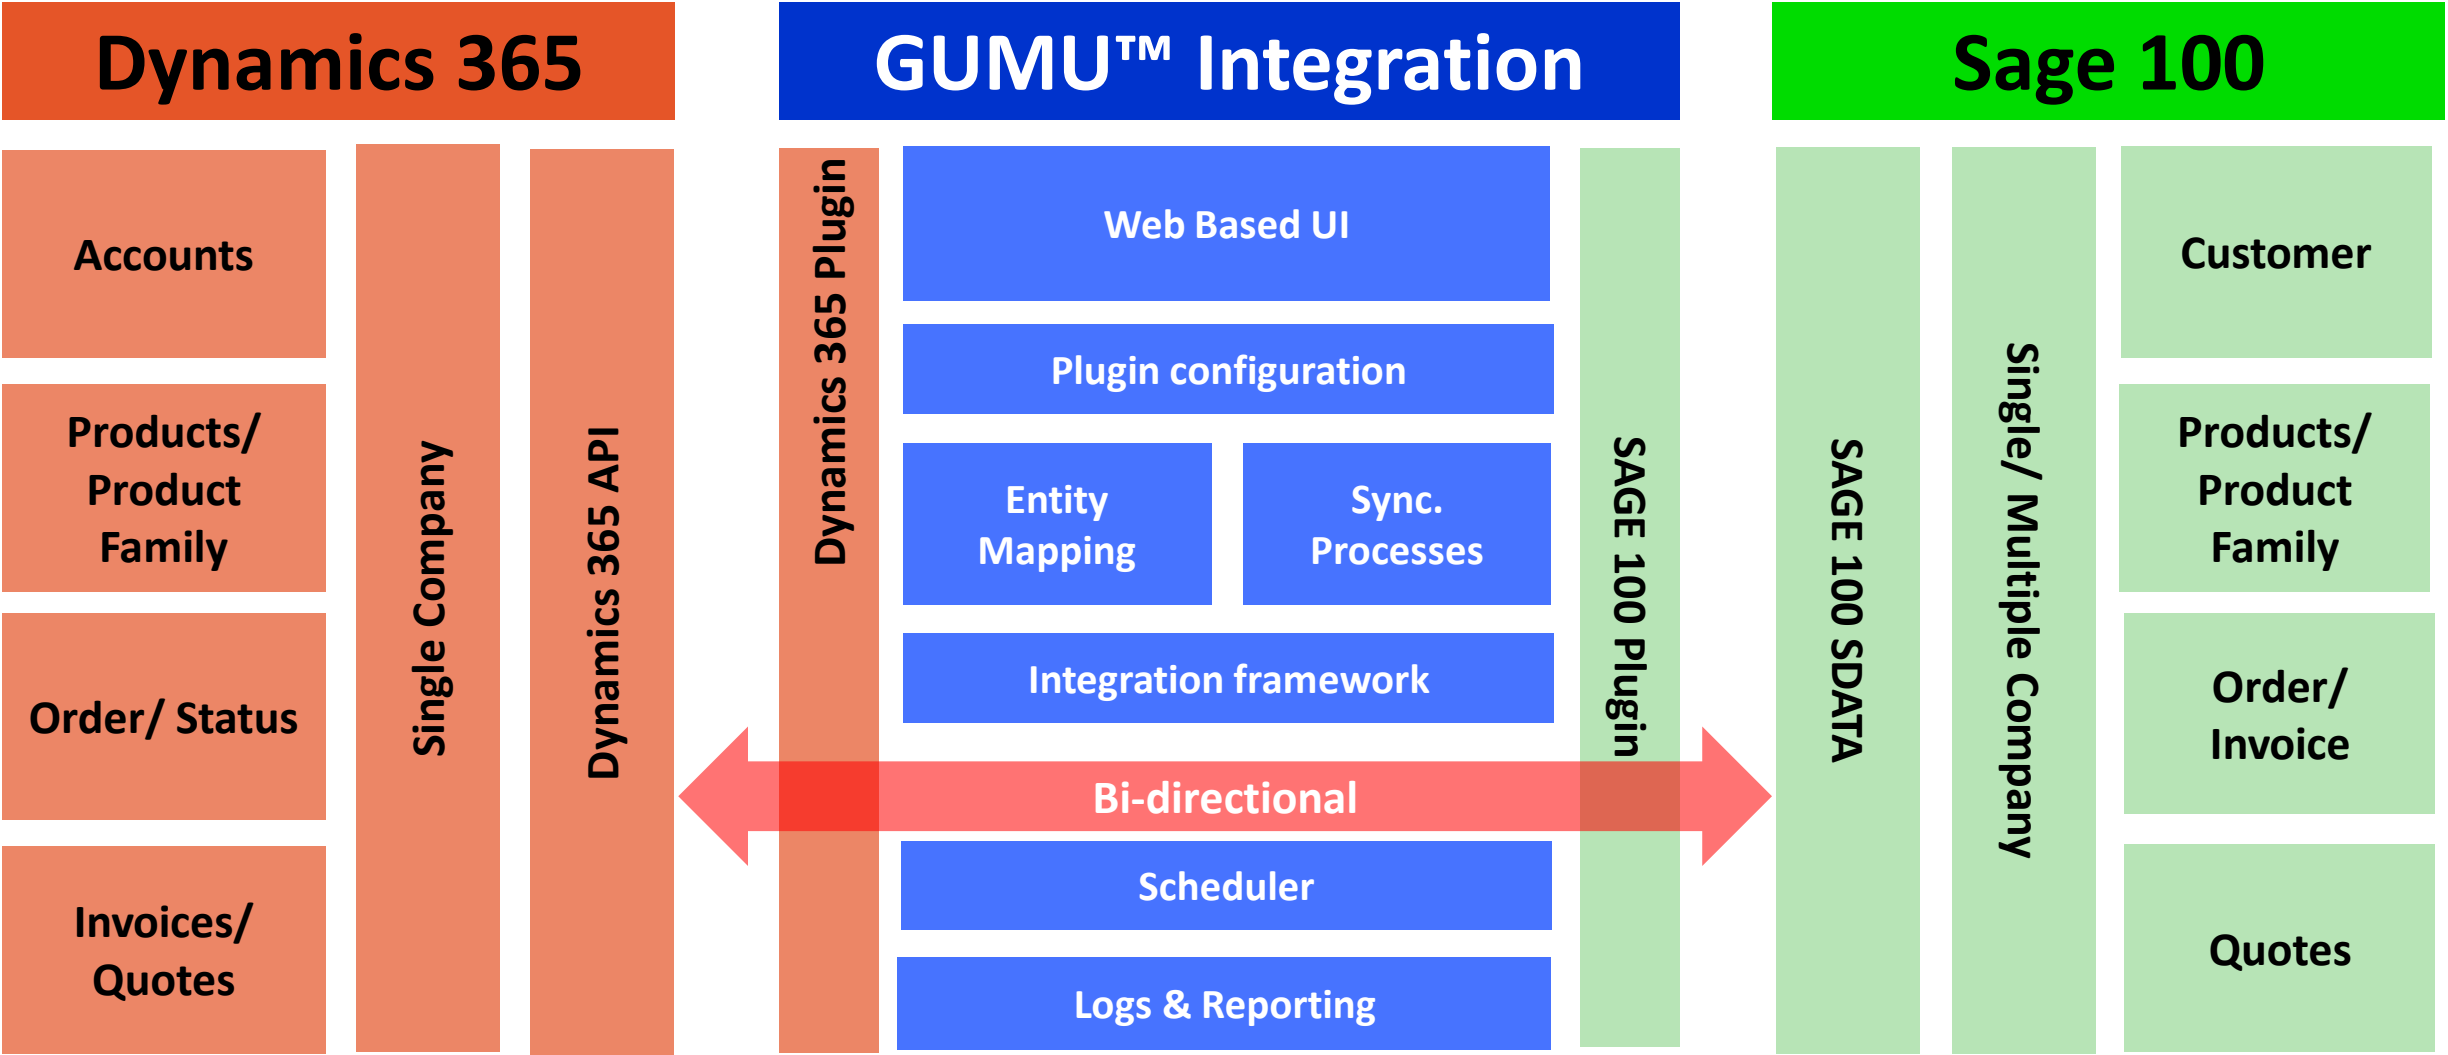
Dynamics 365

GUMU™ Integration

Sage 100

Accounts

Products/ Product Family

Order/ Status

Invoices/ Quotes

Single Company

Dynamics 365 API

Dynamics 365 Plugin

Web Based UI

Plugin configuration

Entity Mapping

Sync. Processes

Integration framework

Bi-directional

Scheduler

Logs & Reporting

SAGE 100 Plugin

SAGE 100 SDATA

Single/ Multiple Company

Customer

Products/ Product Family

Order/ Invoice

Quotes